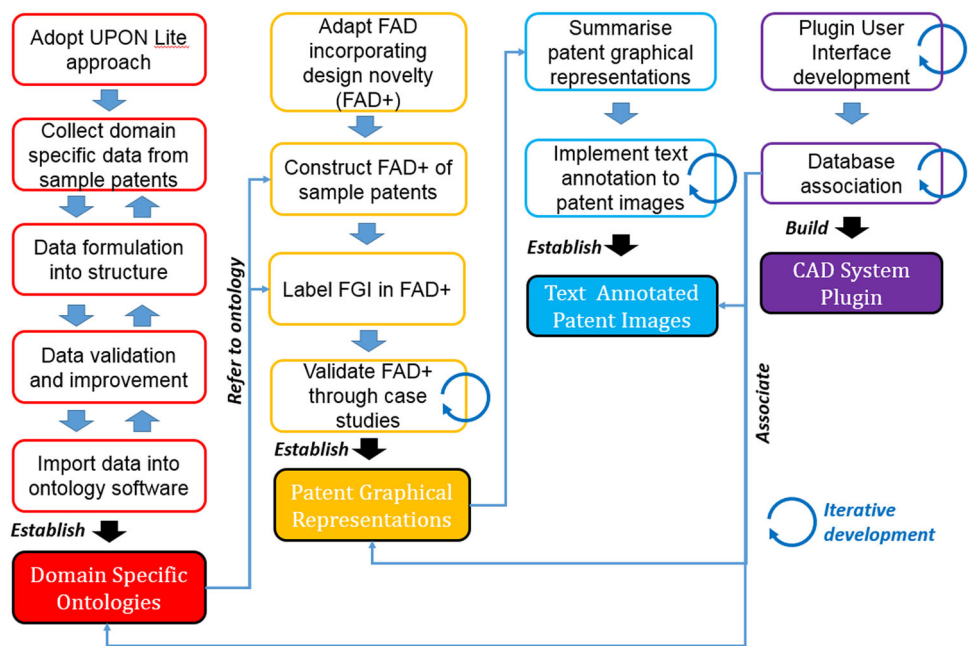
Adopt UPON Lite approach

Collect domain specific data from sample patents

Data formulation into structure

Data validation and improvement

Import data into ontology software

Establish

Domain Specific Ontologies

Refer to ontology

Adapt FAD incorporating design novelty (FAD+)

Construct FAD+ of sample patents

Label FGI in FAD+

Validate FAD+ through case studies

Establish

Patent Graphical Representations

Summarise patent graphical representations

Implement text annotation to patent images

Establish

Text Annotated Patent Images

Plugin User Interface development

Database association

Build

CAD System Plugin

Associate

Iterative development